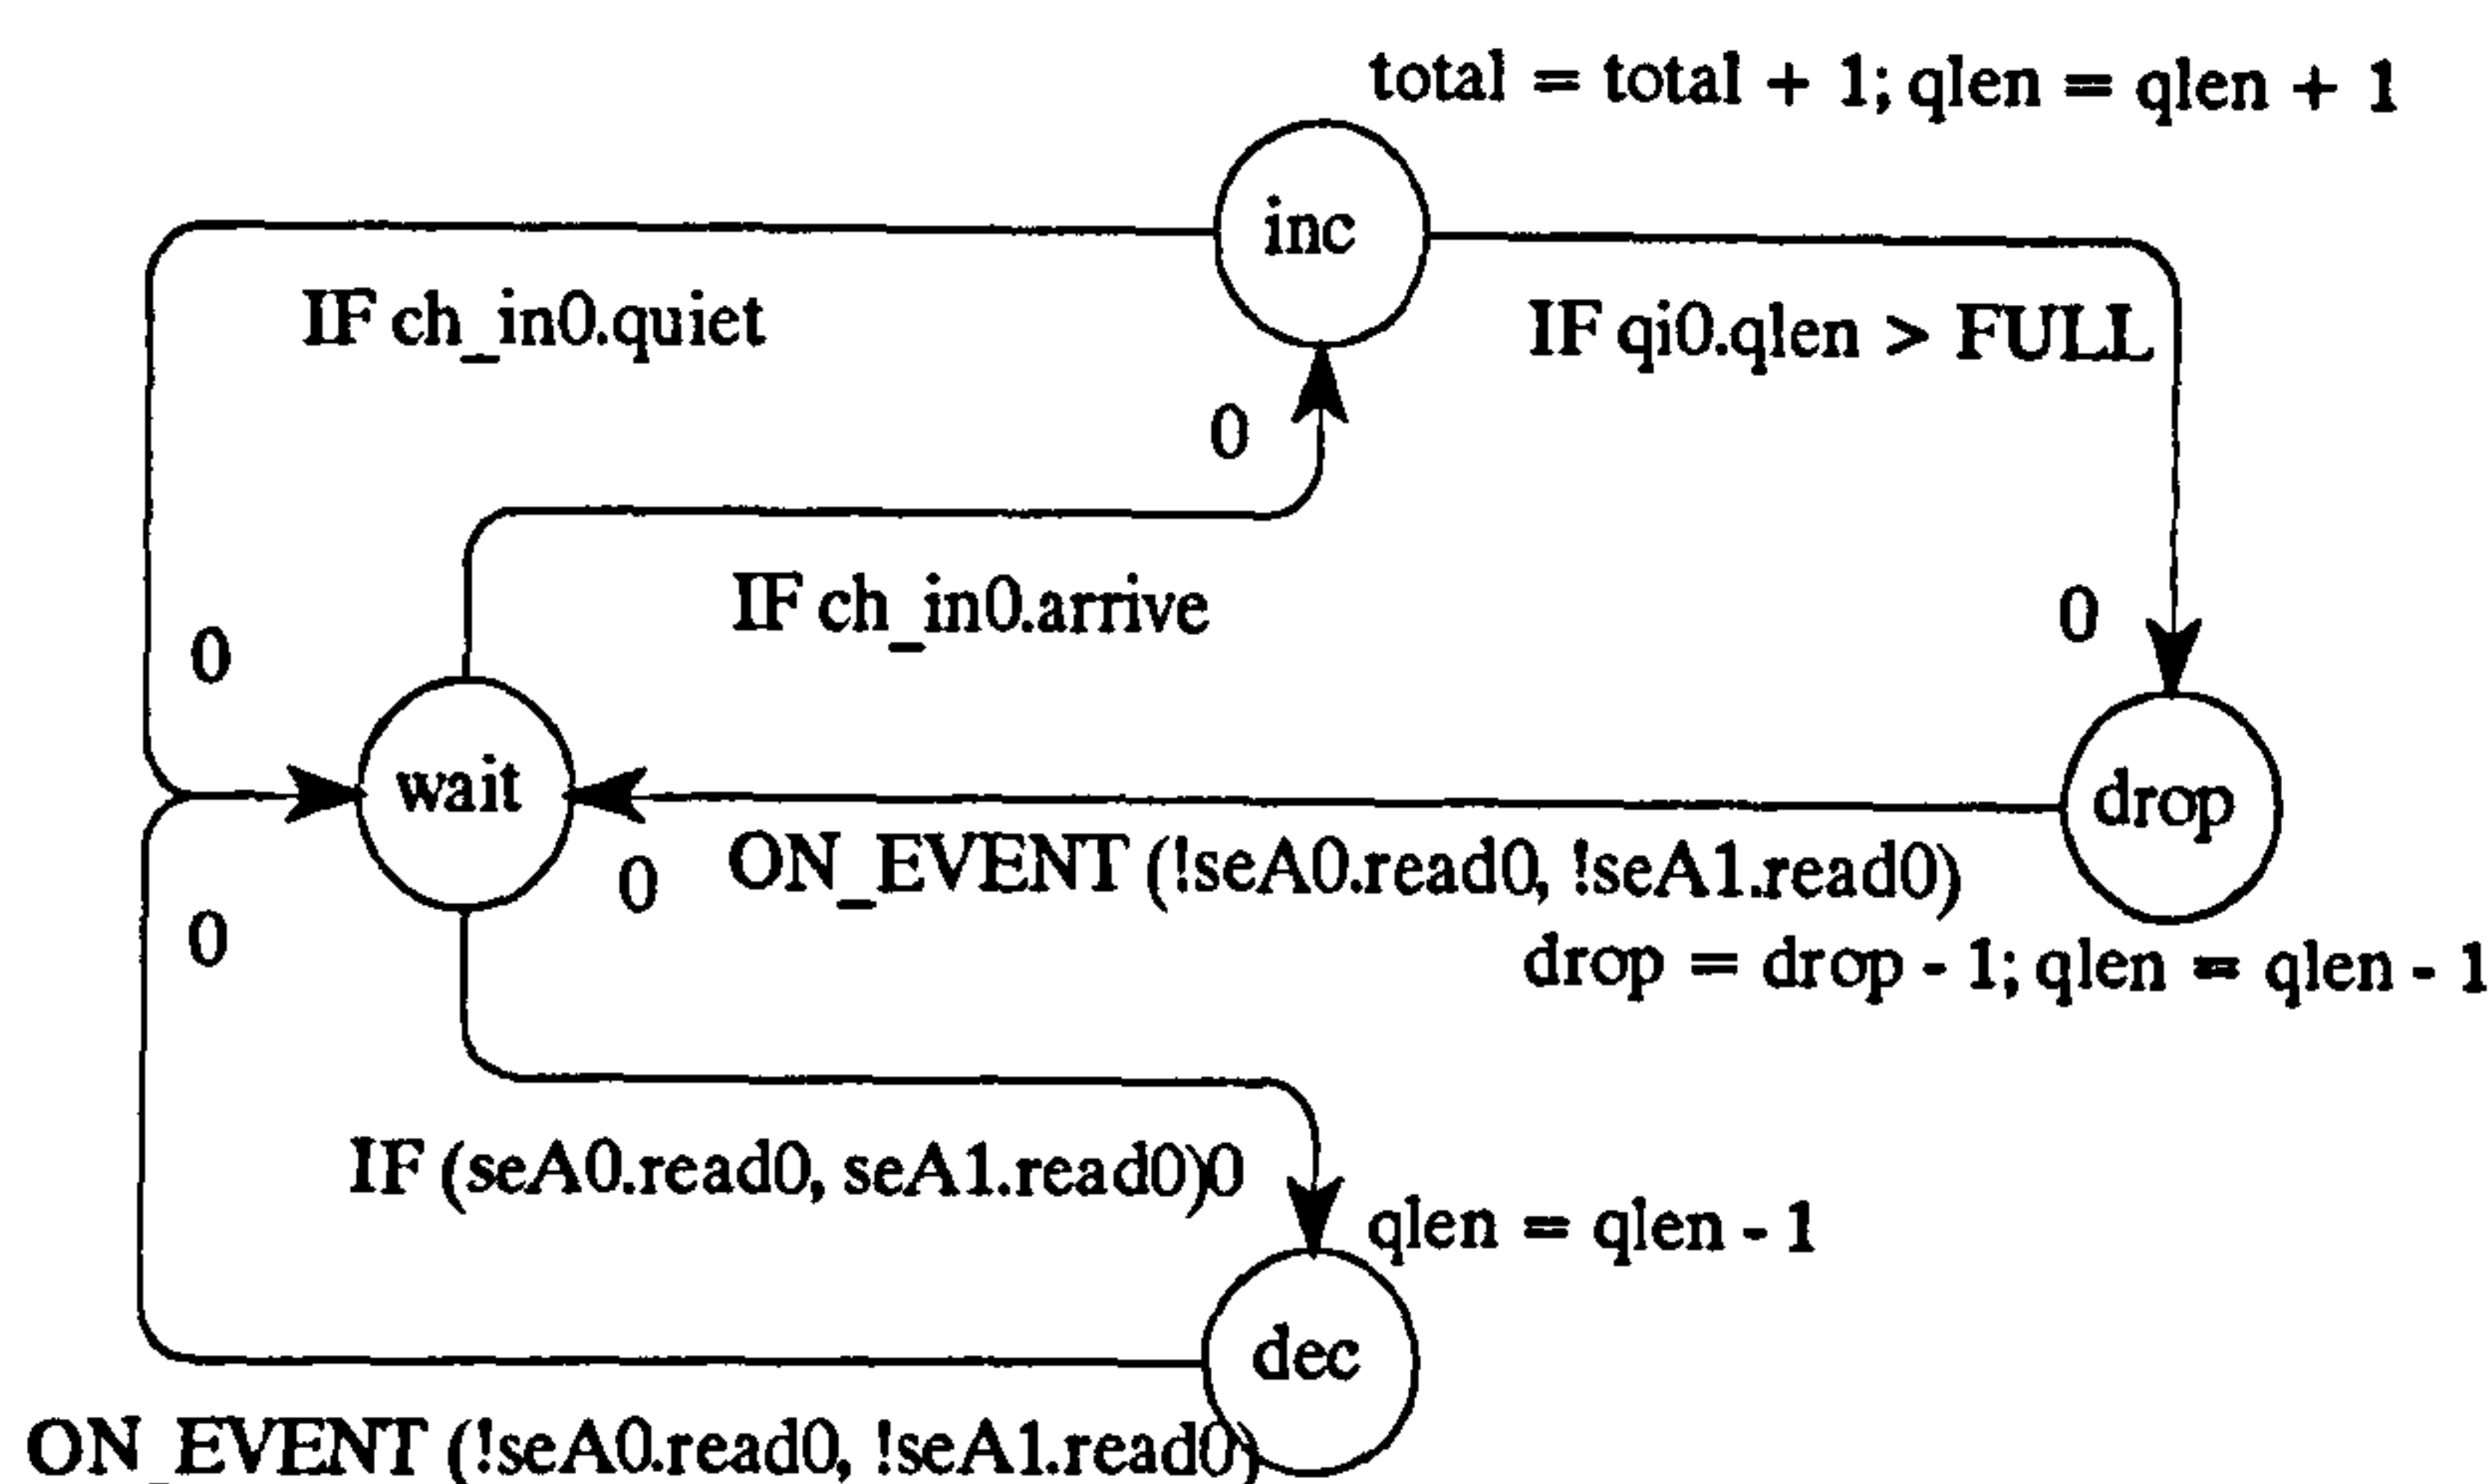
total = total + 1; qlen = qlen + 1

inc

IF ch_in0.quiet

IF qi0.qlen > FULL

0

IF ch_in0.arrive

0

0

wait

drop

0 ON_EVENT (!seA0.read0, !seA1.read0)

0

drop = drop - 1; qlen = qlen - 1

IF (seA0.read0, seA1.read0)0

qlen = qlen - 1

dec

ON_EVENT (!seA0.read0, !seA1.read0)